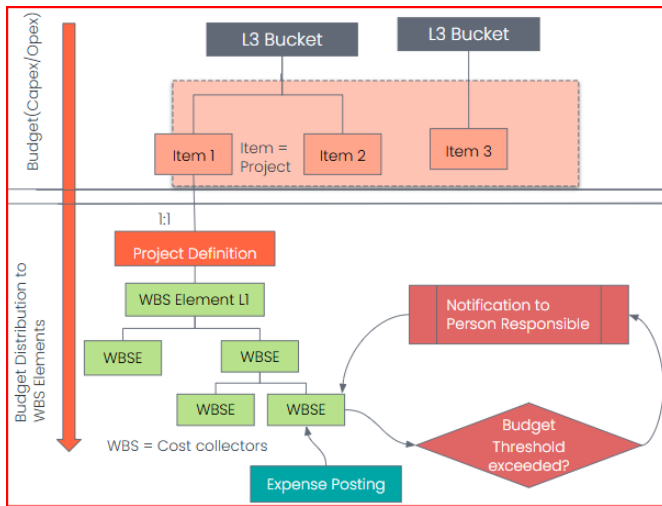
Budget(Capex/Opex)

L3 Bucket

L3 Bucket

Item 1

Item = Project

Item 2

Item 3

Budget Distribution to WBS Elements

1:1

Project Definition

WBS Element L1

WBSE

WBSE

WBSE

WBSE

WBS = Cost collectors

Notification to Person Responsible

Budget Threshold exceeded?

Expense Posting